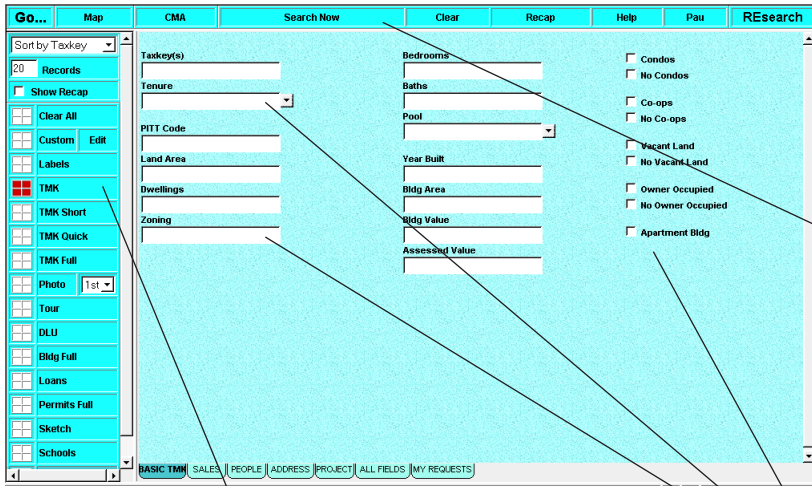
Go... | Map | CMA | Search Now | Clear | Recap | Help | Pau | REsearch

Sort by Taxkey
20 Records
Show Recap
Clear All
Custom | Edit
Labels
TMK
TMK Short
TMK Quick
TMK Full
Photo 1st
Tour
DLU
Bldg Full
Loans
Permits Full
Sketch
Schools

Taxkey(s)
Tenure
PITT Code
Land Area
Dwellings
Zoning

Bedrooms
Baths
Pool
Year Built
Bldg Area
Bldg Value
Assessed Value

Condos
No Condos
Co-ops
No Co-ops
Vacant Land
No Vacant Land
Owner Occupied
No Owner Occupied
Apartment Bldg

BASIC TMK | SALES | PEOPLE | ADDRESS | PROJECT | ALL FIELDS | MY REQUESTS